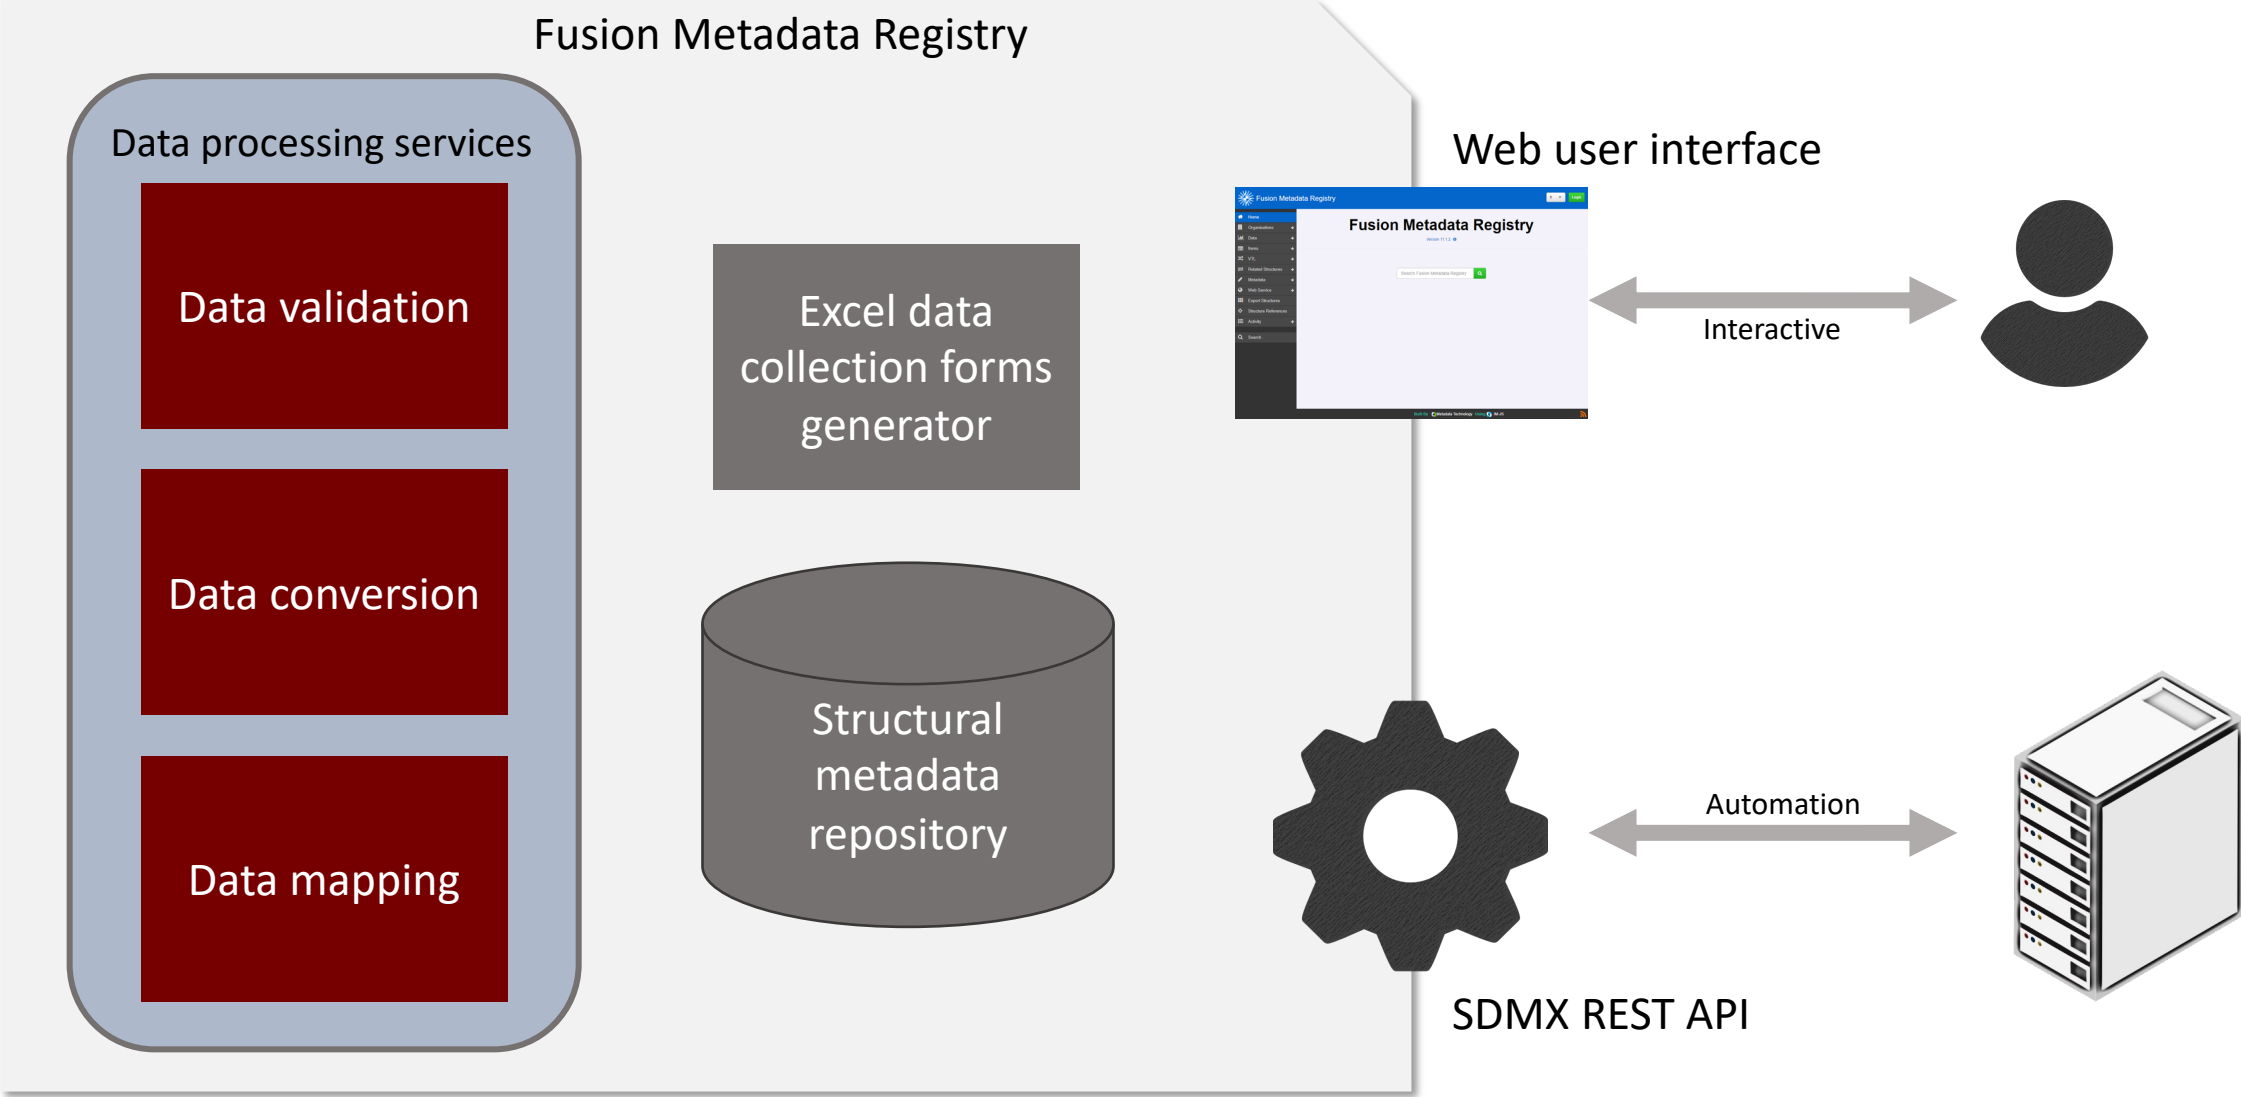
Fusion Metadata Registry

Data processing services

Data validation

Data conversion

Data mapping

Excel data collection forms generator

Structural metadata repository

Web user interface

Fusion Metadata Registry

Fusion Metadata Registry

Interactive

Automation

SDMX REST API